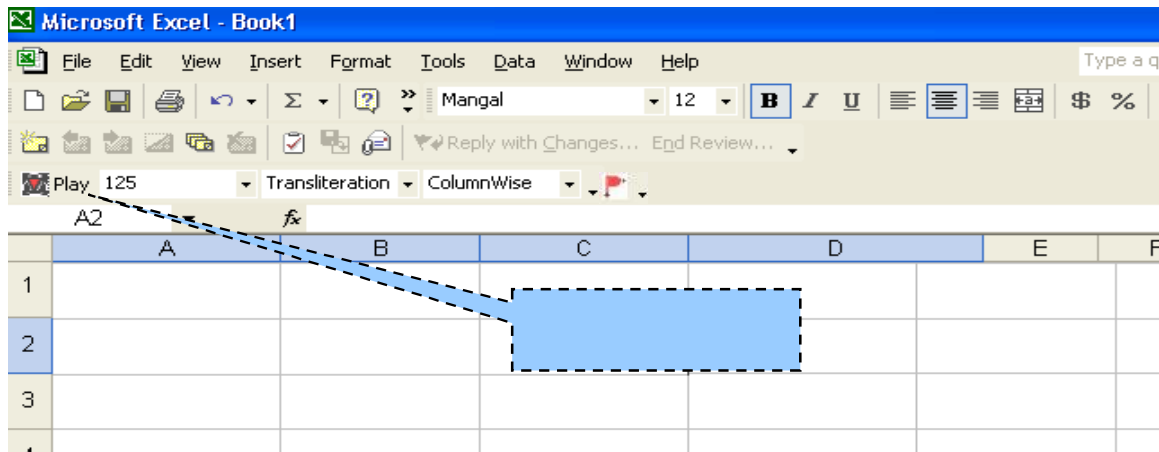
Microsoft Excel - Book1

File Edit View Insert Format Tools Data Window Help

Type a q

Mangal 12 B I U $ %

Reply with Changes... End Review...

Play 125 Transliteration ColumnWise

A2 fx

| | A | B | C | D | E | F |
|---|---|---|---|---|---|---|
| 1 | | | | | | |
| 2 | | | | | | |
| 3 | | | | | | |
| 4 | | | | | | |